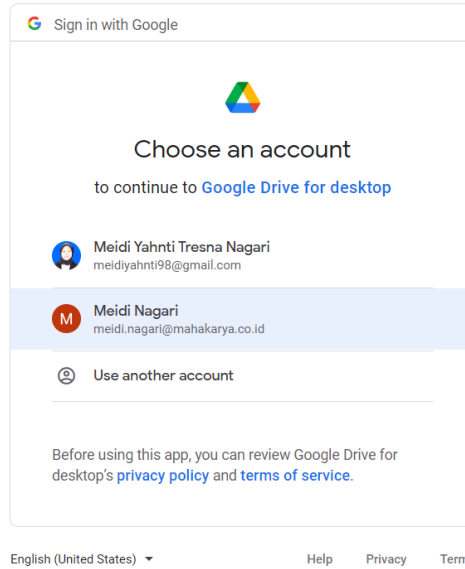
G Sign in with Google

Choose an account

to continue to Google Drive for desktop

Meidi Yahnti Tresna Nagari
meidiyahnti98@gmail.com

M Meidi Nagari
meidi.nagari@mahakarya.co.id

Use another account

Before using this app, you can review Google Drive for desktop's privacy policy and terms of service.

English (United States)

Help Privacy Term